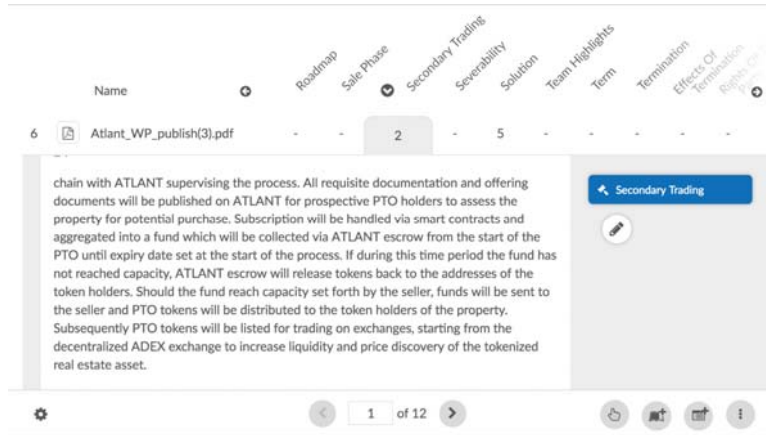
Name

Roadmap
Sale Phase
Secondary Trading
Severability
Solution
Team Highlights
Term
Termination
Effects Of Termination
Rights Of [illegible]

6 Atlant_WP_publish(3).pdf - - 2 - 5 - - - - -

chain with ATLANT supervising the process. All requisite documentation and offering documents will be published on ATLANT for prospective PTO holders to assess the property for potential purchase. Subscription will be handled via smart contracts and aggregated into a fund which will be collected via ATLANT escrow from the start of the PTO until expiry date set at the start of the process. If during this time period the fund has not reached capacity, ATLANT escrow will release tokens back to the addresses of the token holders. Should the fund reach capacity set forth by the seller, funds will be sent to the seller and PTO tokens will be distributed to the token holders of the property. Subsequently PTO tokens will be listed for trading on exchanges, starting from the decentralized ADEX exchange to increase liquidity and price discovery of the tokenized real estate asset.

Secondary Trading

1 of 12